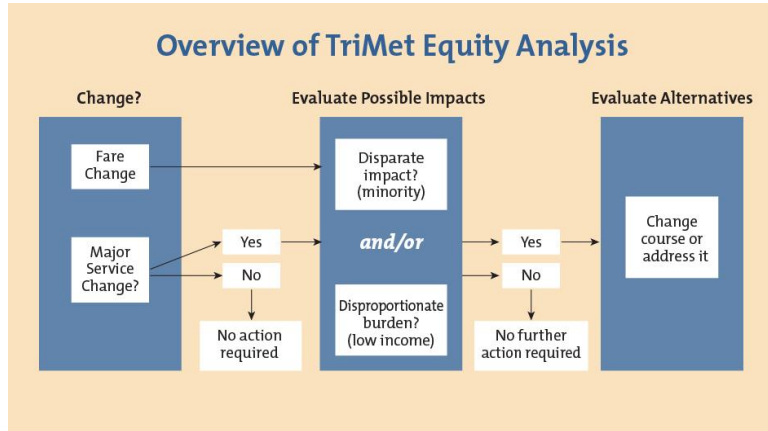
Overview of TriMet Equity Analysis

Change?

Fare Change

Major Service Change?

Yes

No

No action required

Evaluate Possible Impacts

Disparate impact? (minority)

and/or

Disproportionate burden? (low income)

Yes

No

No further action required

Evaluate Alternatives

Change course or address it